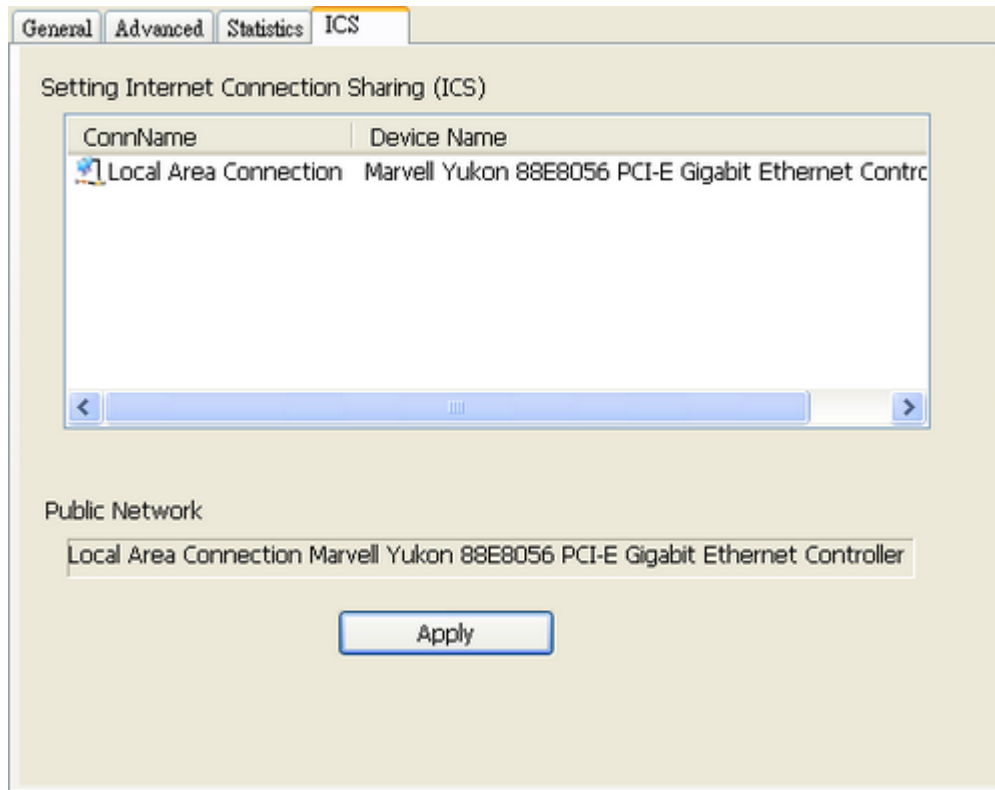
General | Advanced | Statistics | ICS

Setting Internet Connection Sharing (ICS)

| ConnName | Device Name |
|---|---|
| Local Area Connection | Marvell Yukon 88E8056 PCI-E Gigabit Ethernet Contrc |

Public Network

Local Area Connection Marvell Yukon 88E8056 PCI-E Gigabit Ethernet Controller

Apply